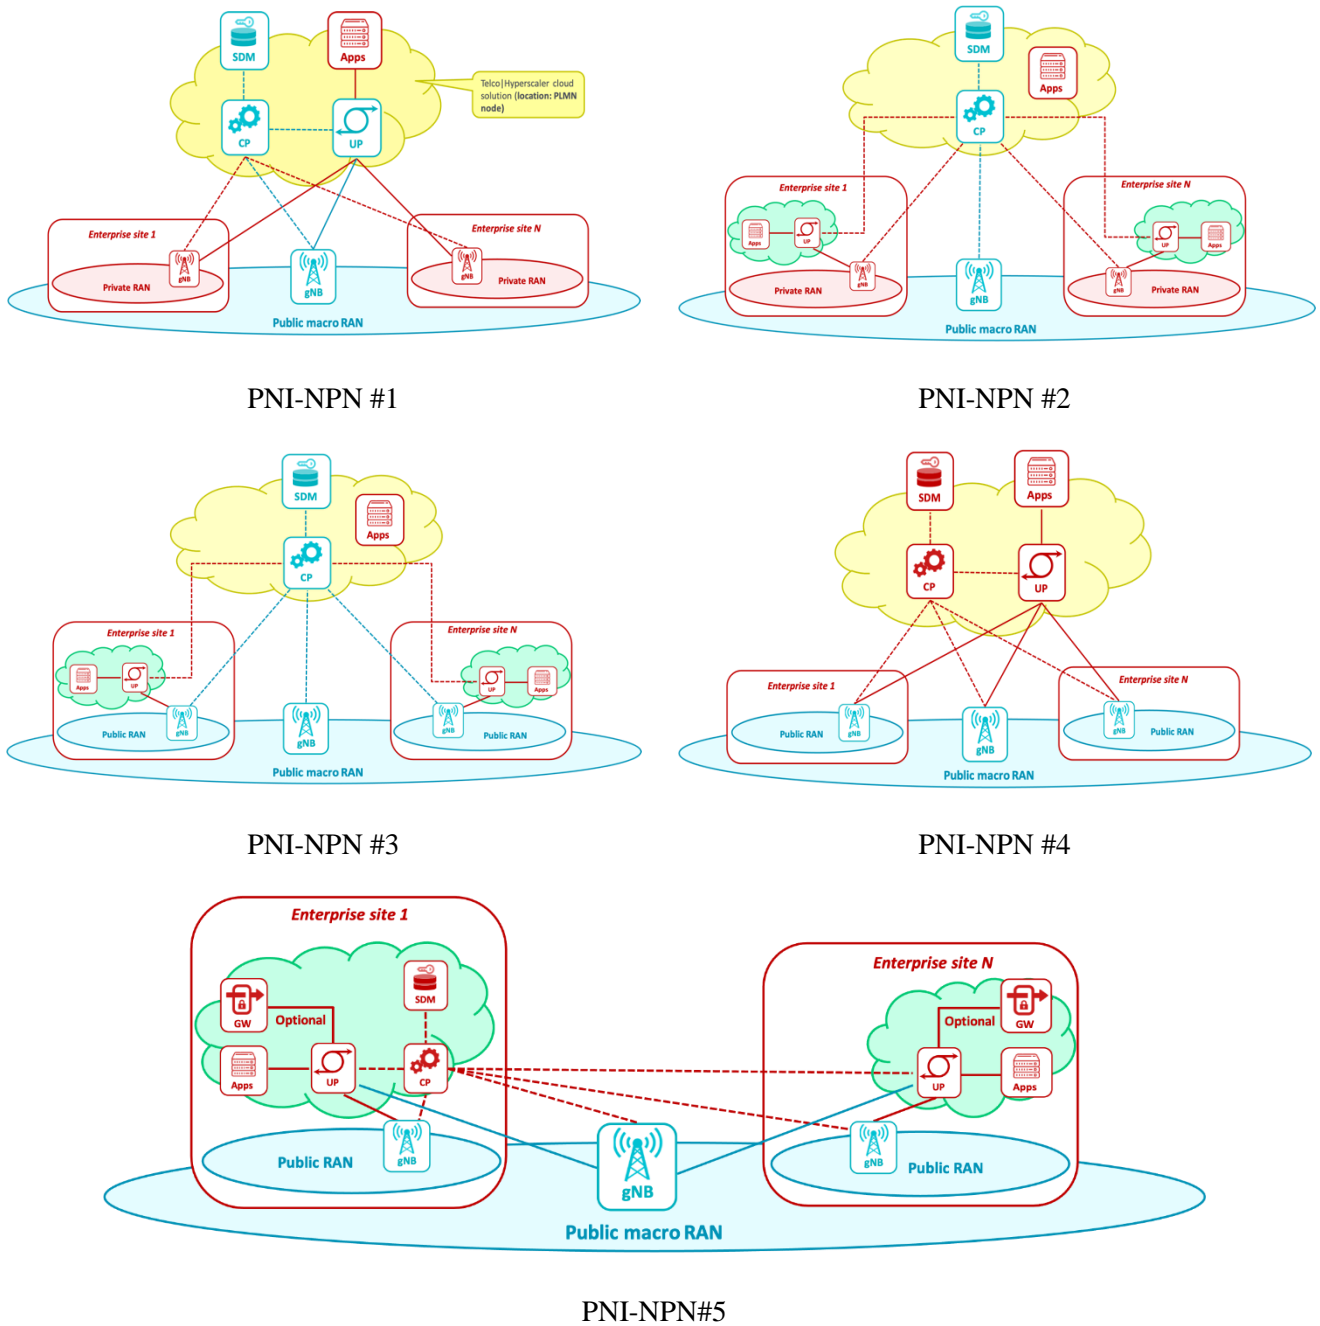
SDM
Apps
CP
UP
Telco|Hyperscaler cloud solution (location: PLMN node)
Enterprise site 1
gNB
Private RAN
gNB
Enterprise site N
gNB
Private RAN
Public macro RAN

PNI-NPN #1

SDM
Apps
CP
Enterprise site 1
Apps
UP
gNB
Private RAN
gNB
Enterprise site N
UP
Apps
gNB
Private RAN
Public macro RAN

PNI-NPN #2

SDM
Apps
CP
Enterprise site 1
Apps
UP
Public RAN
gNB
gNB
Enterprise site N
UP
Apps
gNB
Public RAN
Public macro RAN

PNI-NPN #3

SDM
Apps
CP
UP
Enterprise site 1
Public RAN
gNB
gNB
Enterprise site N
gNB
Public RAN
Public macro RAN

PNI-NPN #4

Enterprise site 1
GW
Optional
SDM
Apps
UP
CP
Public RAN
gNB
gNB
Enterprise site N
Optional
GW
UP
Apps
gNB
Public RAN
Public macro RAN

PNI-NPN#5